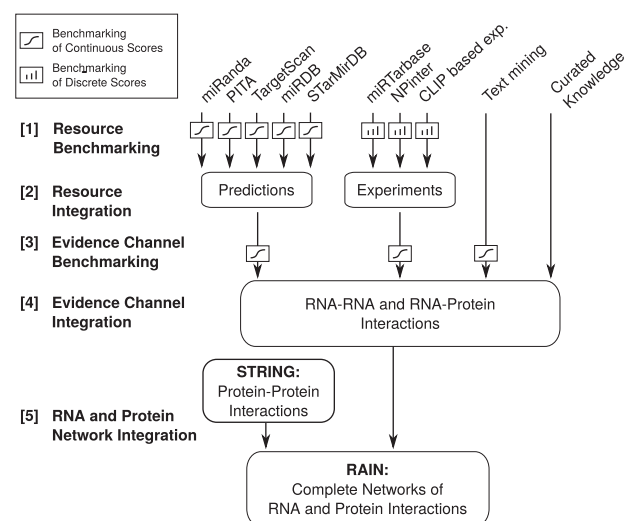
Benchmarking of Continuous Scores

Benchmarking of Discrete Scores

miRanda
PITA
TargetScan
miRDB
STarMirDB
miRTarbase
NPinter
CLIP based exp.
Text mining
Curated Knowledge

[1] Resource Benchmarking

[2] Resource Integration

Predictions

Experiments

[3] Evidence Channel Benchmarking

[4] Evidence Channel Integration

RNA-RNA and RNA-Protein Interactions

STRING: Protein-Protein Interactions

[5] RNA and Protein Network Integration

RAIN: Complete Networks of RNA and Protein Interactions